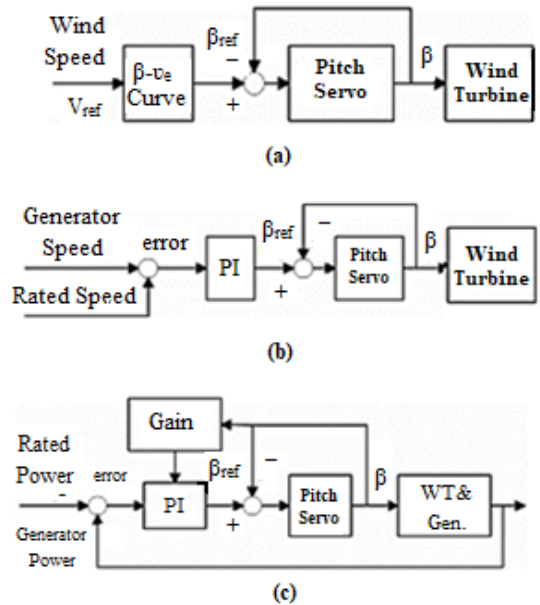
Wind Speed
$V_{ref}$
$\beta$-$\upsilon_e$ Curve
$\beta_{ref}$
−
+
Pitch Servo
$\beta$
Wind Turbine
(a)

Generator Speed
error
Rated Speed
PI
$\beta_{ref}$
−
+
Pitch Servo
$\beta$
Wind Turbine
(b)

Gain
Rated Power
-
error
Generator Power
PI
$\beta_{ref}$
−
+
Pitch Servo
$\beta$
WT& Gen.
(c)